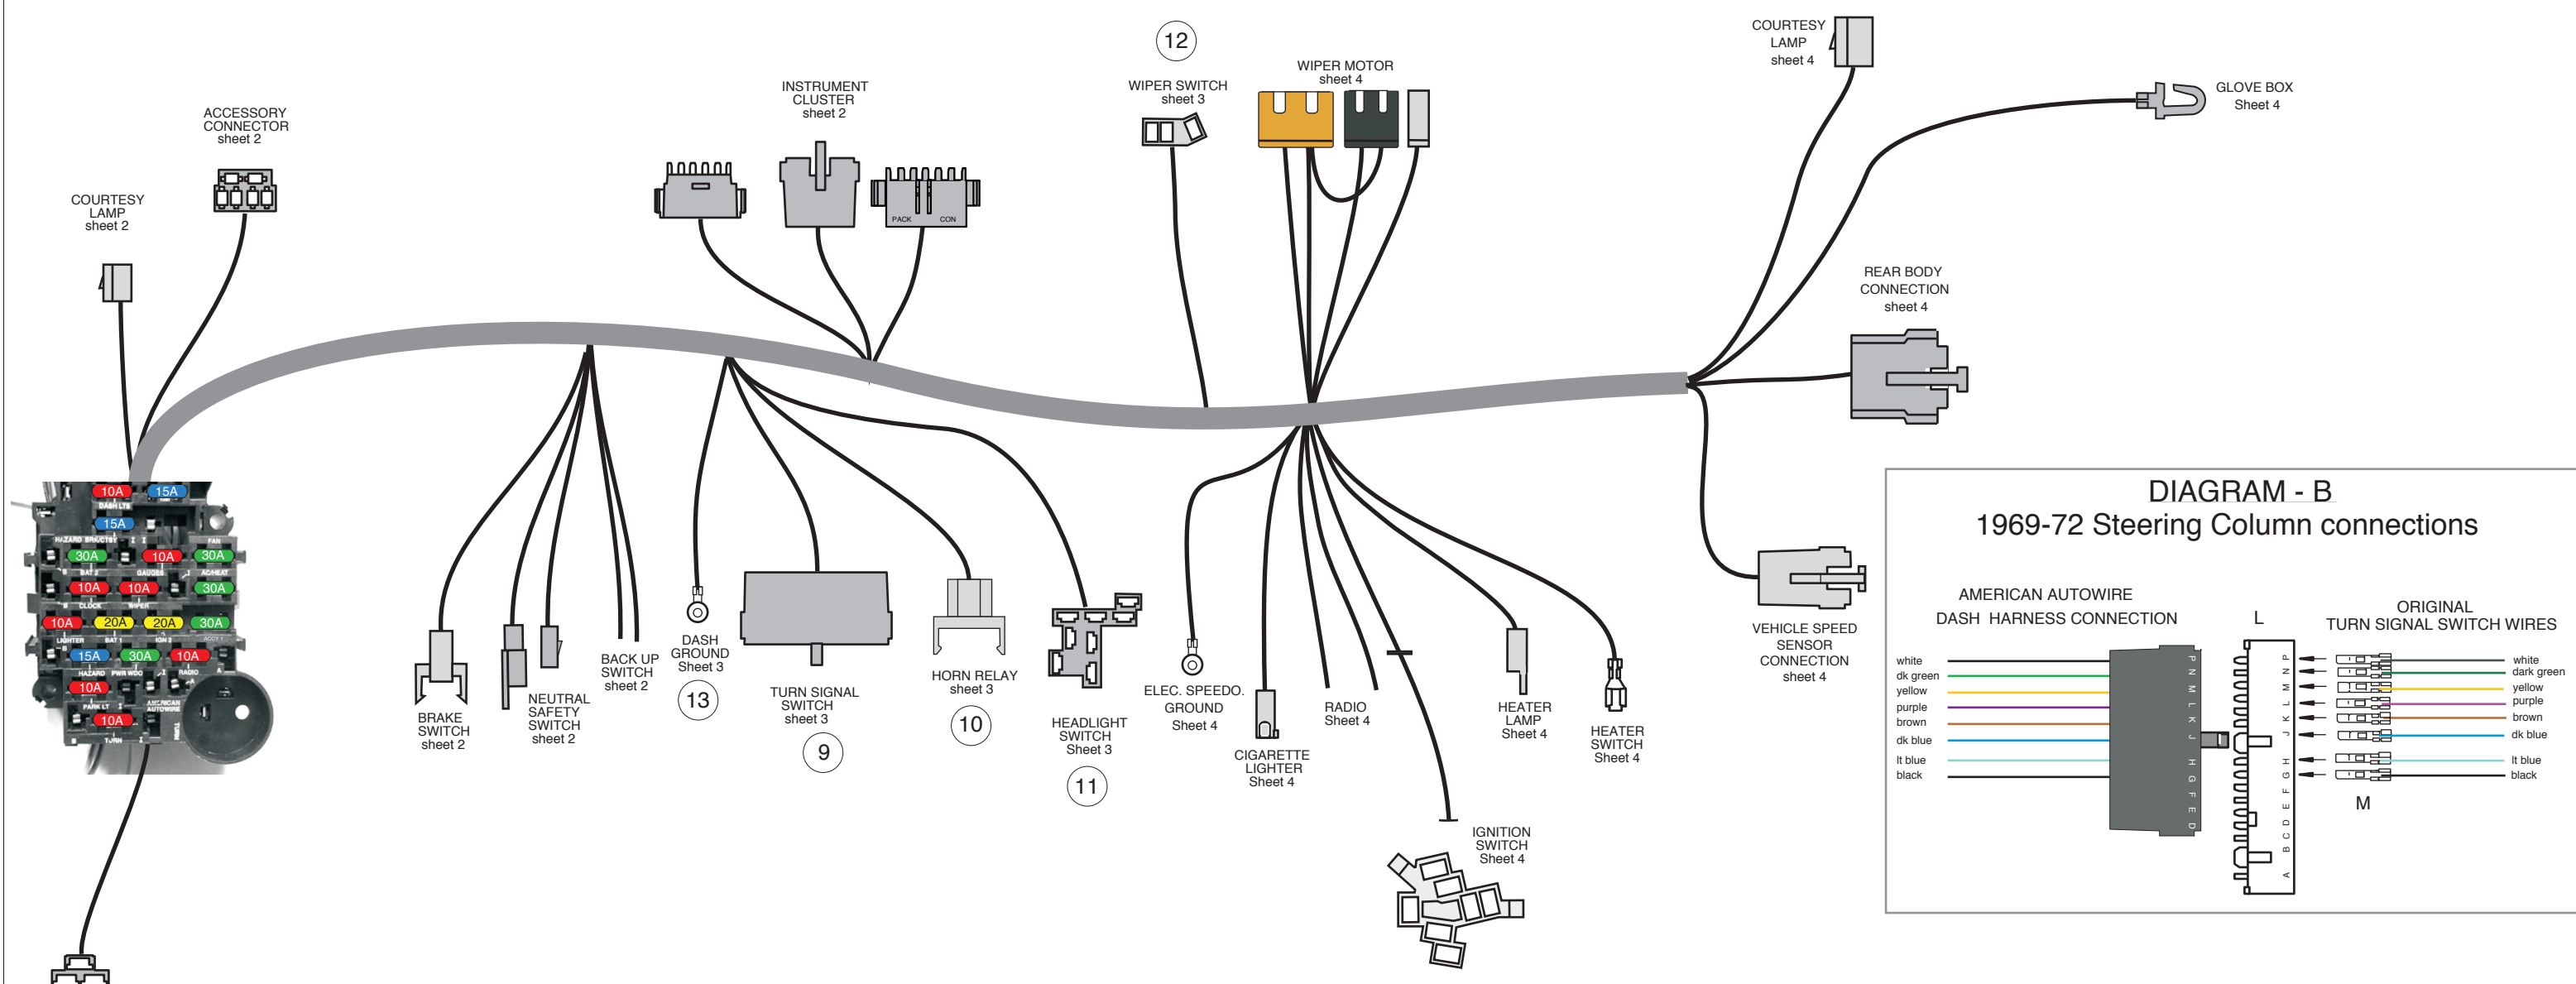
COURTESY LAMP sheet 2

ACCESSORY CONNECTOR sheet 2

INSTRUMENT CLUSTER sheet 2

PACK CON

12

WIPER SWITCH sheet 3

WIPER MOTOR sheet 4

COURTESY LAMP sheet 4

GLOVE BOX Sheet 4

REAR BODY CONNECTION sheet 4

10A 15A
DASH LTS
15A
HAZARD BRK/STOP
FAN
30A 10A 30A
BAT 2 GAUGES AC/HEAT
10A 10A 30A
CLOCK WIPER
10A 20A 20A 30A
LIGHTER BAT 1 IGN 3 ACCY 1
15A 30A 10A
HAZARD PWR WDO RADIO
10A
PARK LT AMERICAN AUTOWIRE
10A
TURN

BRAKE SWITCH sheet 2

NEUTRAL SAFETY SWITCH sheet 2

BACK UP SWITCH sheet 2

DASH GROUND Sheet 3

13

TURN SIGNAL SWITCH sheet 3

9

HORN RELAY sheet 3

10

HEADLIGHT SWITCH Sheet 3

11

ELEC. SPEEDO. GROUND Sheet 4

CIGARETTE LIGHTER Sheet 4

RADIO Sheet 4

IGNITION SWITCH Sheet 4

HEATER LAMP Sheet 4

HEATER SWITCH Sheet 4

VEHICLE SPEED SENSOR CONNECTION sheet 4

DIAGRAM - B
1969-72 Steering Column connections

AMERICAN AUTOWIRE
DASH HARNESS CONNECTION

L

ORIGINAL
TURN SIGNAL SWITCH WIRES

white
dk green
yellow
purple
brown
dk blue
lt blue
black

P N M L K J H G F E D

P N M L K J H G F E D C B A

white
dark green
yellow
purple
brown
dk blue
lt blue
black

M